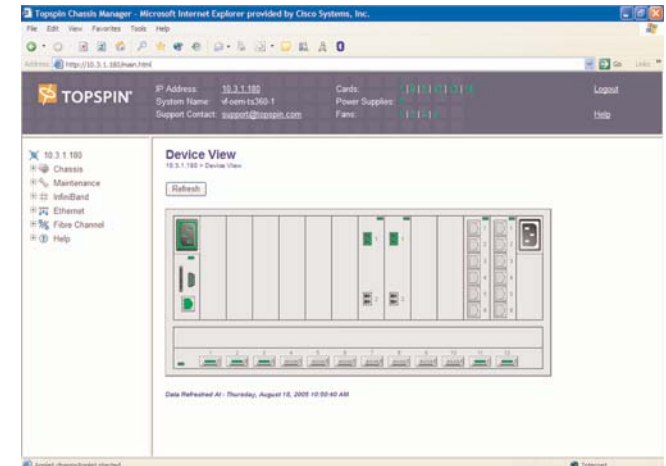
Topspin Chassis Manager - Microsoft Internet Explorer provided by Cisco Systems, Inc.

File Edit View Favorites Tools Help

Address http://10.3.1.180/main.html

Go Links

TOPSPIN

IP Address: 10.3.1.180
System Name: vf-oem-ts360-1
Support Contact: support@topspin.com

Cards:
Power Supplies:
Fans:

Logout

Help

10.3.1.180
Chassis
Maintenance
InfiniBand
Ethernet
Fibre Channel
Help

Device View

10.3.1.180 > Device View

Refresh

Data Refreshed At - Thursday, August 18, 2005 10:50:40 AM

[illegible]

Internet